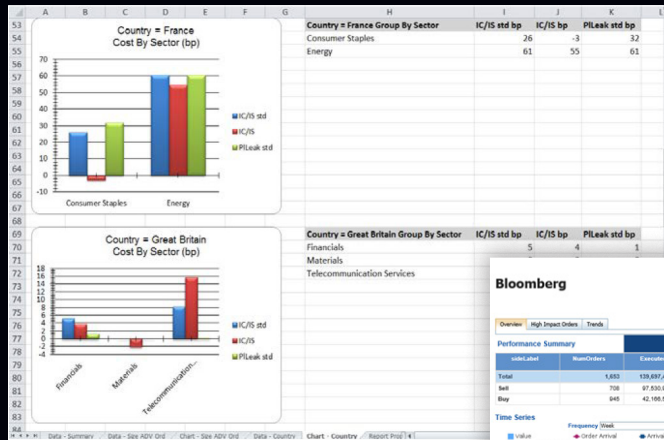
A B C D E F G H I J K

53 Country = France Group By Sector | IC/IS std bp | IC/IS bp | PlLeak std bp
54 Consumer Staples | 26 | -3 | 32
55 Energy | 61 | 55 | 61

Country = France
Cost By Sector (bp)

70
60
50
40
30
20
10
0
-10

IC/IS std
IC/IS
PlLeak std

Consumer Staples
Energy

| Country = Great Britain Group By Sector | IC/IS std bp | IC/IS bp | PlLeak std bp |
|---|---|---|---|
| Financials | 5 | 4 | 1 |
| Materials | | | |
| Telecommunication Services | | | |

Country = Great Britain
Cost By Sector (bp)

18
16
14
12
10
8
6
4
2
0
-2
-4

IC/IS std
IC/IS
PlLeak std

Financials
Materials
Telecommunication...

Bloomberg

Overview | High Impact Orders | Trends

Performance Summary

| sideLabel | NumOrders | Execute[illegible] |
|---|---|---|
| Total | 1,653 | 139,697,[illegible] |
| Sell | 708 | 97,530,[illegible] |
| Buy | 945 | 42,166,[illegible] |

Time Series
Frequency Week
Value
Order Arrival
Arriva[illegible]

Data - Summary | Data - Sige ADV Ord | Chart - Sige ADV Ord | Data - Country | Chart - Country | Report Proc